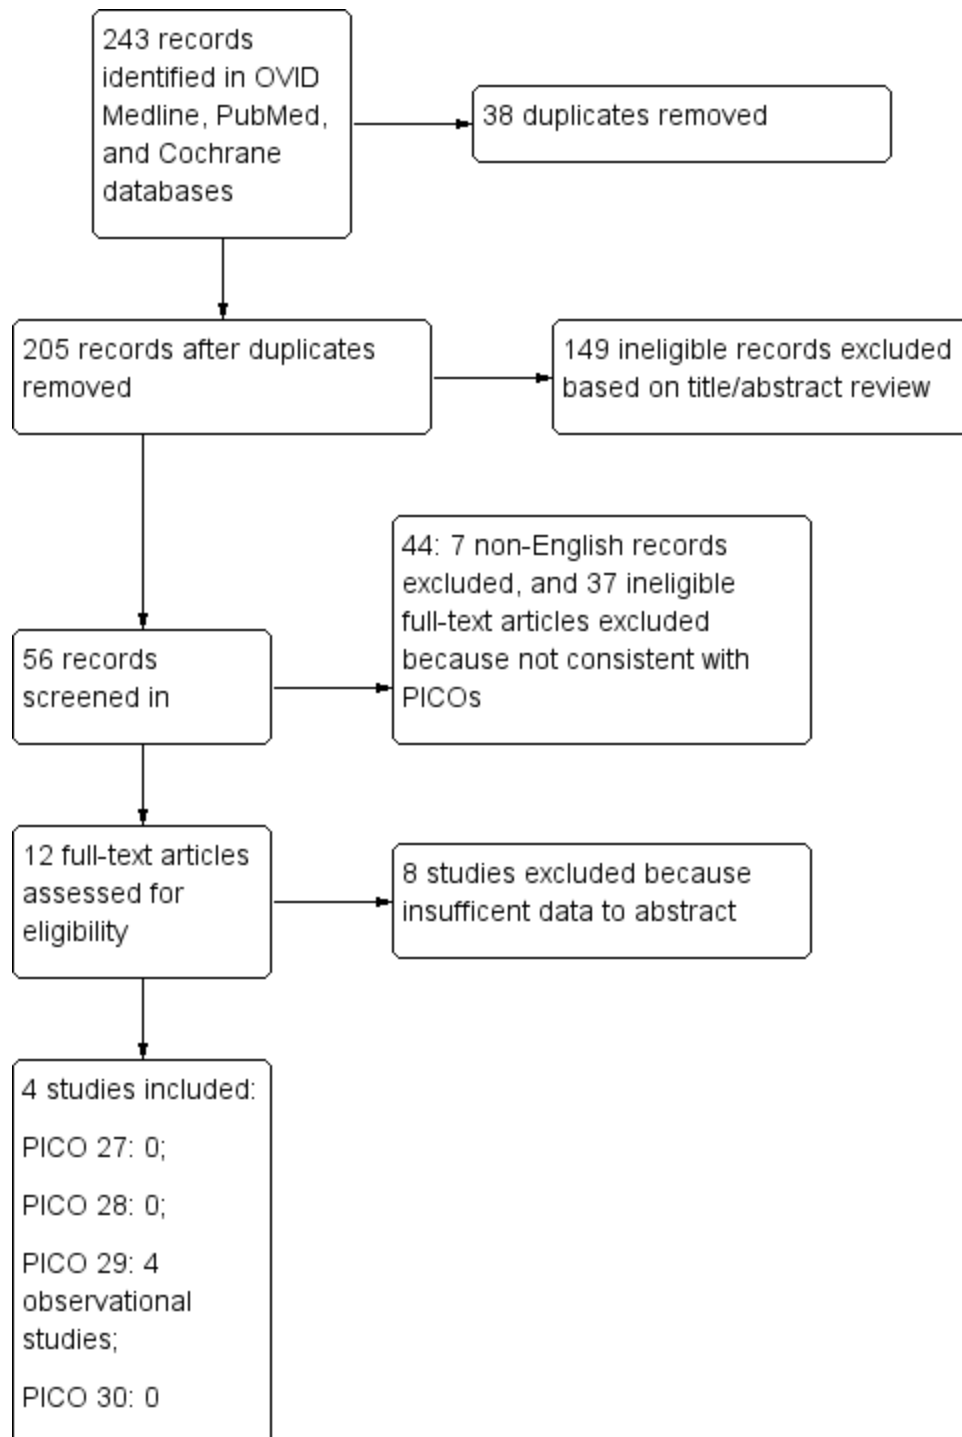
243 records identified in OVID Medline, PubMed, and Cochrane databases

38 duplicates removed

205 records after duplicates removed

149 ineligible records excluded based on title/abstract review

44: 7 non-English records excluded, and 37 ineligible full-text articles excluded because not consistent with PICOs

56 records screened in

12 full-text articles assessed for eligibility

8 studies excluded because insuffficent data to abstract

4 studies included:

PICO 27: 0;

PICO 28: 0;

PICO 29: 4 observational studies;

PICO 30: 0